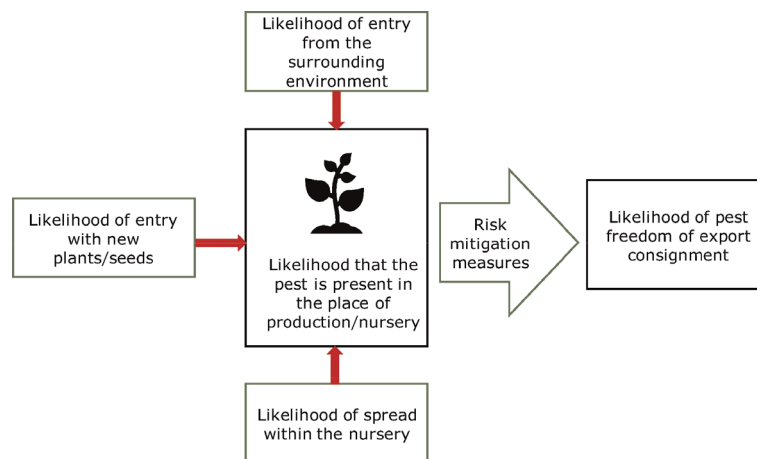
Likelihood of entry from the surrounding environment

Likelihood of entry with new plants/seeds

Likelihood that the pest is present in the place of production/nursery

Risk mitigation measures

Likelihood of pest freedom of export consignment

Likelihood of spread within the nursery